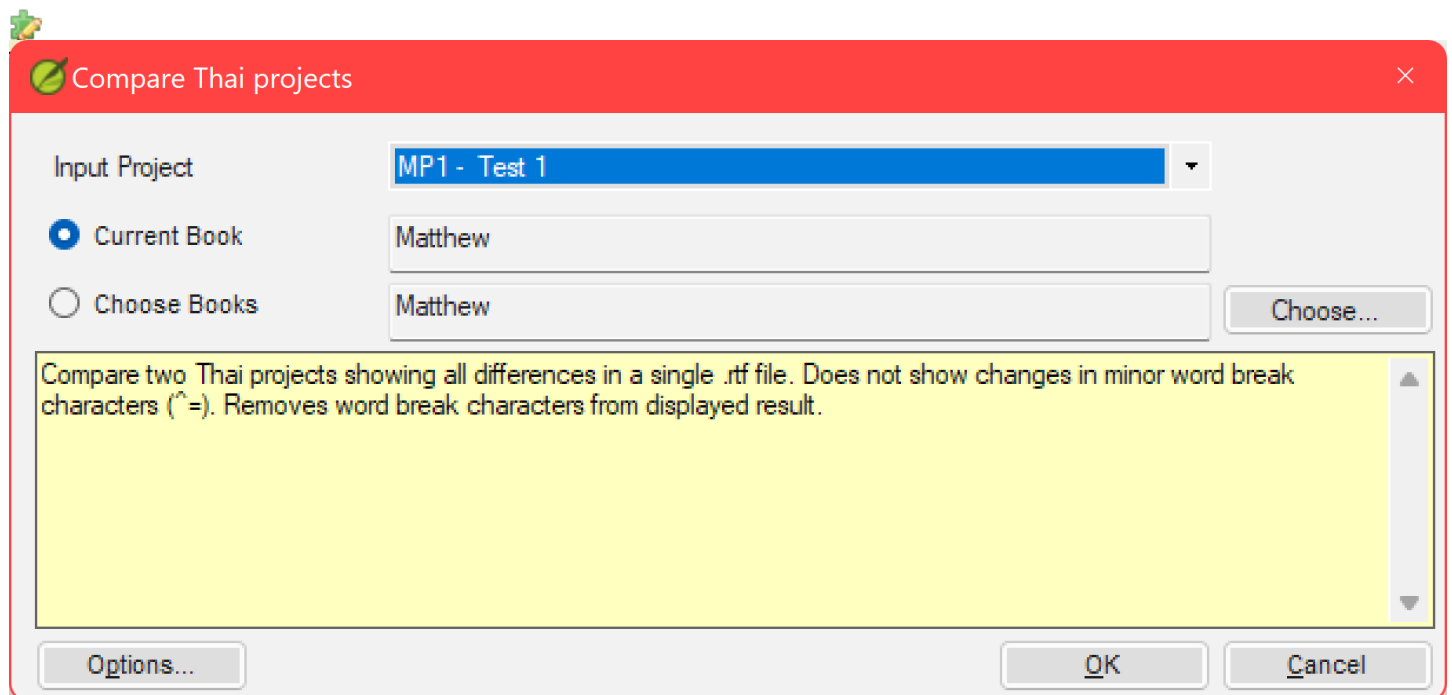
Compare Thai projects

Input Project
MP1 - Test 1

Current Book
Matthew

Choose Books
Matthew
Choose...

Compare two Thai projects showing all differences in a single .rtf file. Does not show changes in minor word break characters (^=). Removes word break characters from displayed result.

Options...
OK
Cancel